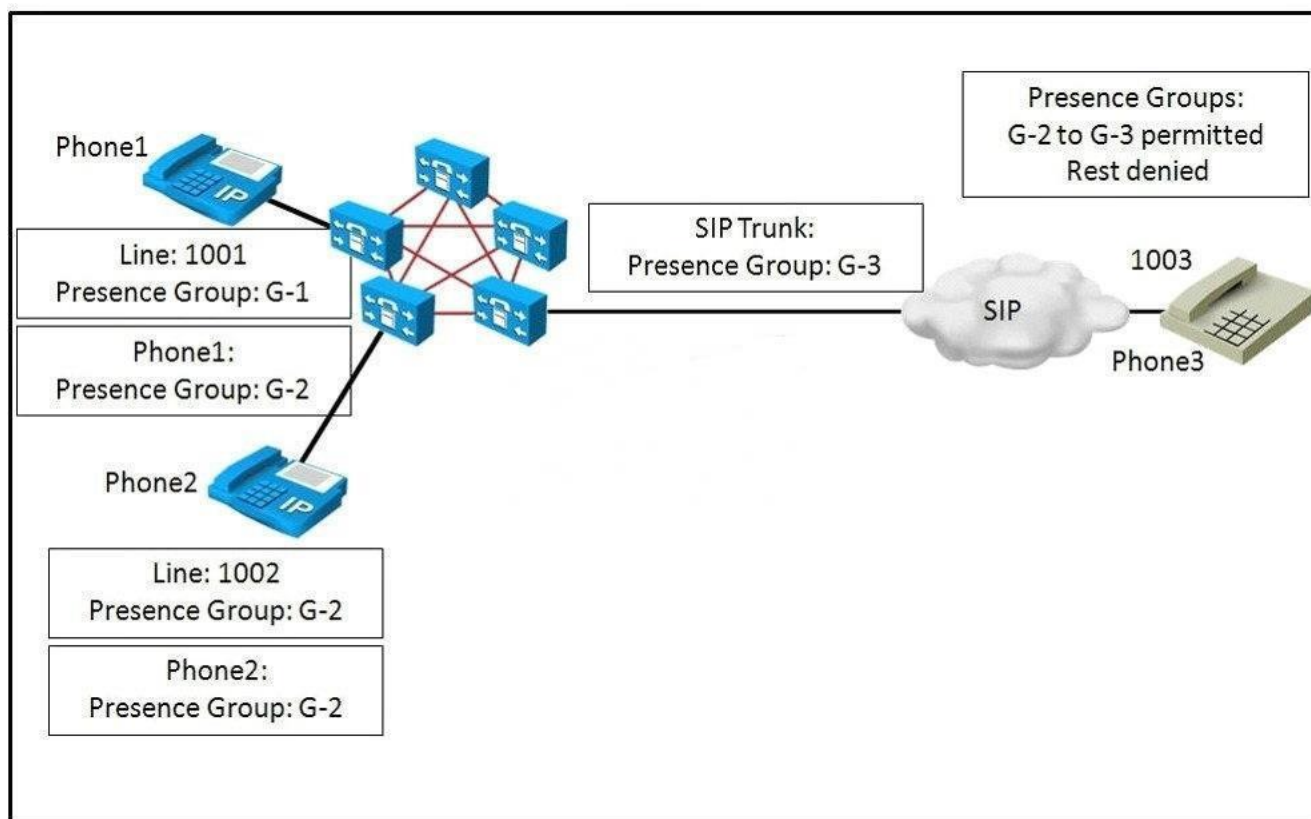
Phone1

Line: 1001
Presence Group: G-1

Phone1:
Presence Group: G-2

Phone2

Line: 1002
Presence Group: G-2

Phone2:
Presence Group: G-2

SIP Trunk:
Presence Group: G-3

Presence Groups:
G-2 to G-3 permitted
Rest denied

SIP

1003

Phone3